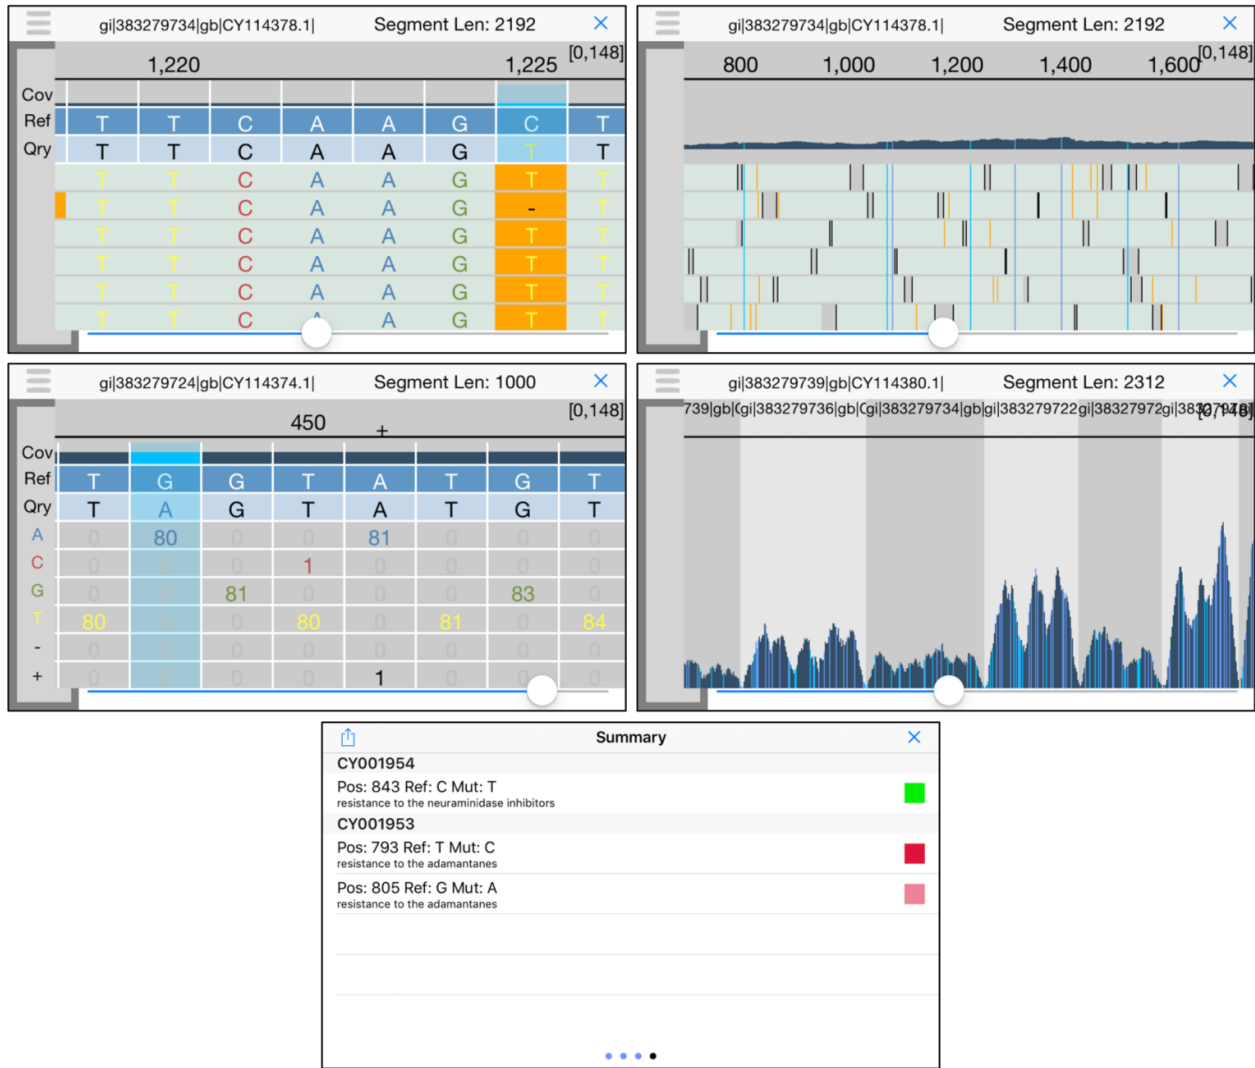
gi|383279734|gb|CY114378.1| Segment Len: 2192 ×

1,220 1,225 [0,148]

Cov
Ref T T C A A G C T
Qry T T C A A G T T
T T C A A G T T
T T C A A G - T
T T C A A G T T
T T C A A G T T
T T C A A G T T
T T C A A G T T

gi|383279734|gb|CY114378.1| Segment Len: 2192 ×

800 1,000 1,200 1,400 1,600 [0,148]

gi|383279724|gb|CY114374.1| Segment Len: 1000 ×

450 + [0,148]

| | | | | | | | | |
|---|---|---|---|---|---|---|---|---|
| Cov | | | | | | | | |
| Ref | T | G | G | T | A | T | G | T |
| Qry | T | A | G | T | A | T | G | T |
| A | 0 | 80 | 0 | 0 | 81 | 0 | 0 | 0 |
| C | 0 | 0 | 0 | 1 | 0 | 0 | 0 | 0 |
| G | 0 | 0 | 81 | 0 | 0 | 0 | 83 | 0 |
| T | 80 | 0 | 0 | 80 | 0 | 81 | 0 | 84 |
| - | 0 | 0 | 0 | 0 | 0 | 0 | 0 | 0 |
| + | 0 | 0 | 0 | 0 | 1 | 0 | 0 | 0 |

gi|383279739|gb|CY114380.1| Segment Len: 2312 ×

739|gb|Cgi|383279736|gb|Cgi|383279734|gb|gi|383279722gi|38327972gi|383279[0,148]

Summary ×

CY001954
Pos: 843 Ref: C Mut: T
resistance to the neuraminidase inhibitors
CY001953
Pos: 793 Ref: T Mut: C
resistance to the adamantanes
Pos: 805 Ref: G Mut: A
resistance to the adamantanes